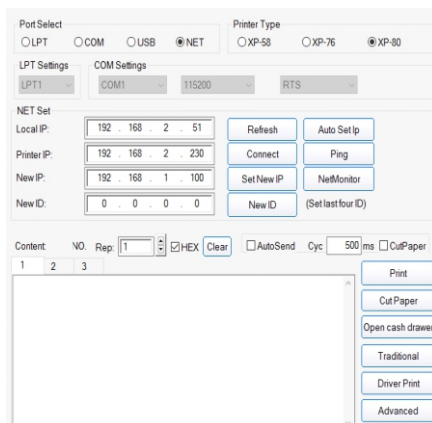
Port Select
LPT COM USB NET

Printer Type
XP-58 XP-76 XP-80

LPT Settings
LPT1

COM Settings
COM1 115200 RTS

NET Set
Local IP: 192 . 168 . 2 . 51 Refresh Auto Set Ip
Printer IP: 192 . 168 . 2 . 230 Connect Ping
New IP: 192 . 168 . 1 . 100 Set New IP NetMonitor
New ID: 0 . 0 . 0 . 0 New ID (Set last four ID)

Content NO. Rep: 1 HEX Clear AutoSend Cyc 500 ms CutPaper
1 2 3

Print
Cut Paper
Open cash drawer
Traditional
Driver Print
Advanced